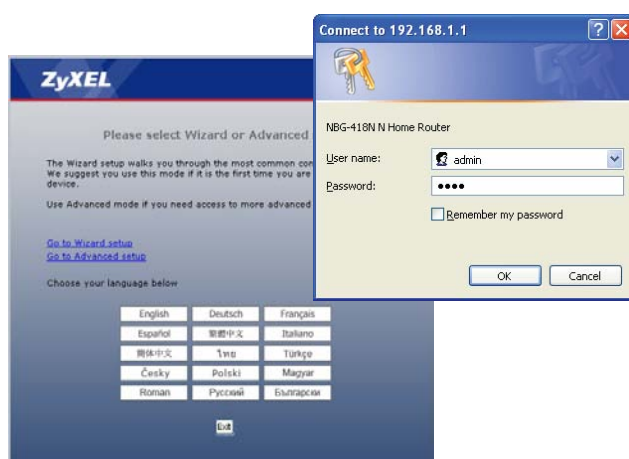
ZyXEL

Please select Wizard or Advanced

The Wizard setup walks you through the most common con We suggest you use this mode if it is the first time you are device.

Use Advanced mode if you need access to more advanced

Go to Wizard setup
Go to Advanced setup

Choose your language below

| English | Deutsch | Français |
|---|---|---|
| Español | 繁體中文 | Italiano |
| 简体中文 | ไทย | Türkçe |
| Česky | Polski | Magyar |
| Roman | Русский | Български |

Exit

Connect to 192.168.1.1

NBG-418N N Home Router

User name: admin

Password: ••••

Remember my password

OK Cancel